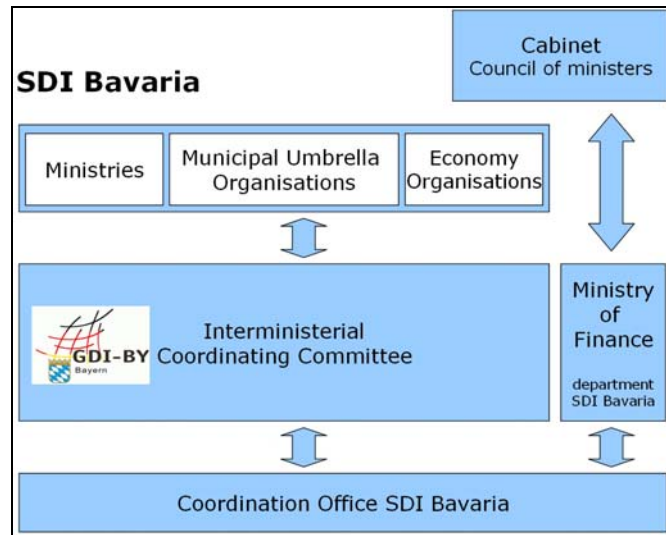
SDI Bavaria

Cabinet
Council of ministers

Ministries

Municipal Umbrella Organisations

Economy Organisations

GDI-BY
Bayern

Interministerial Coordinating Committee

Ministry of Finance

department SDI Bavaria

Coordination Office SDI Bavaria